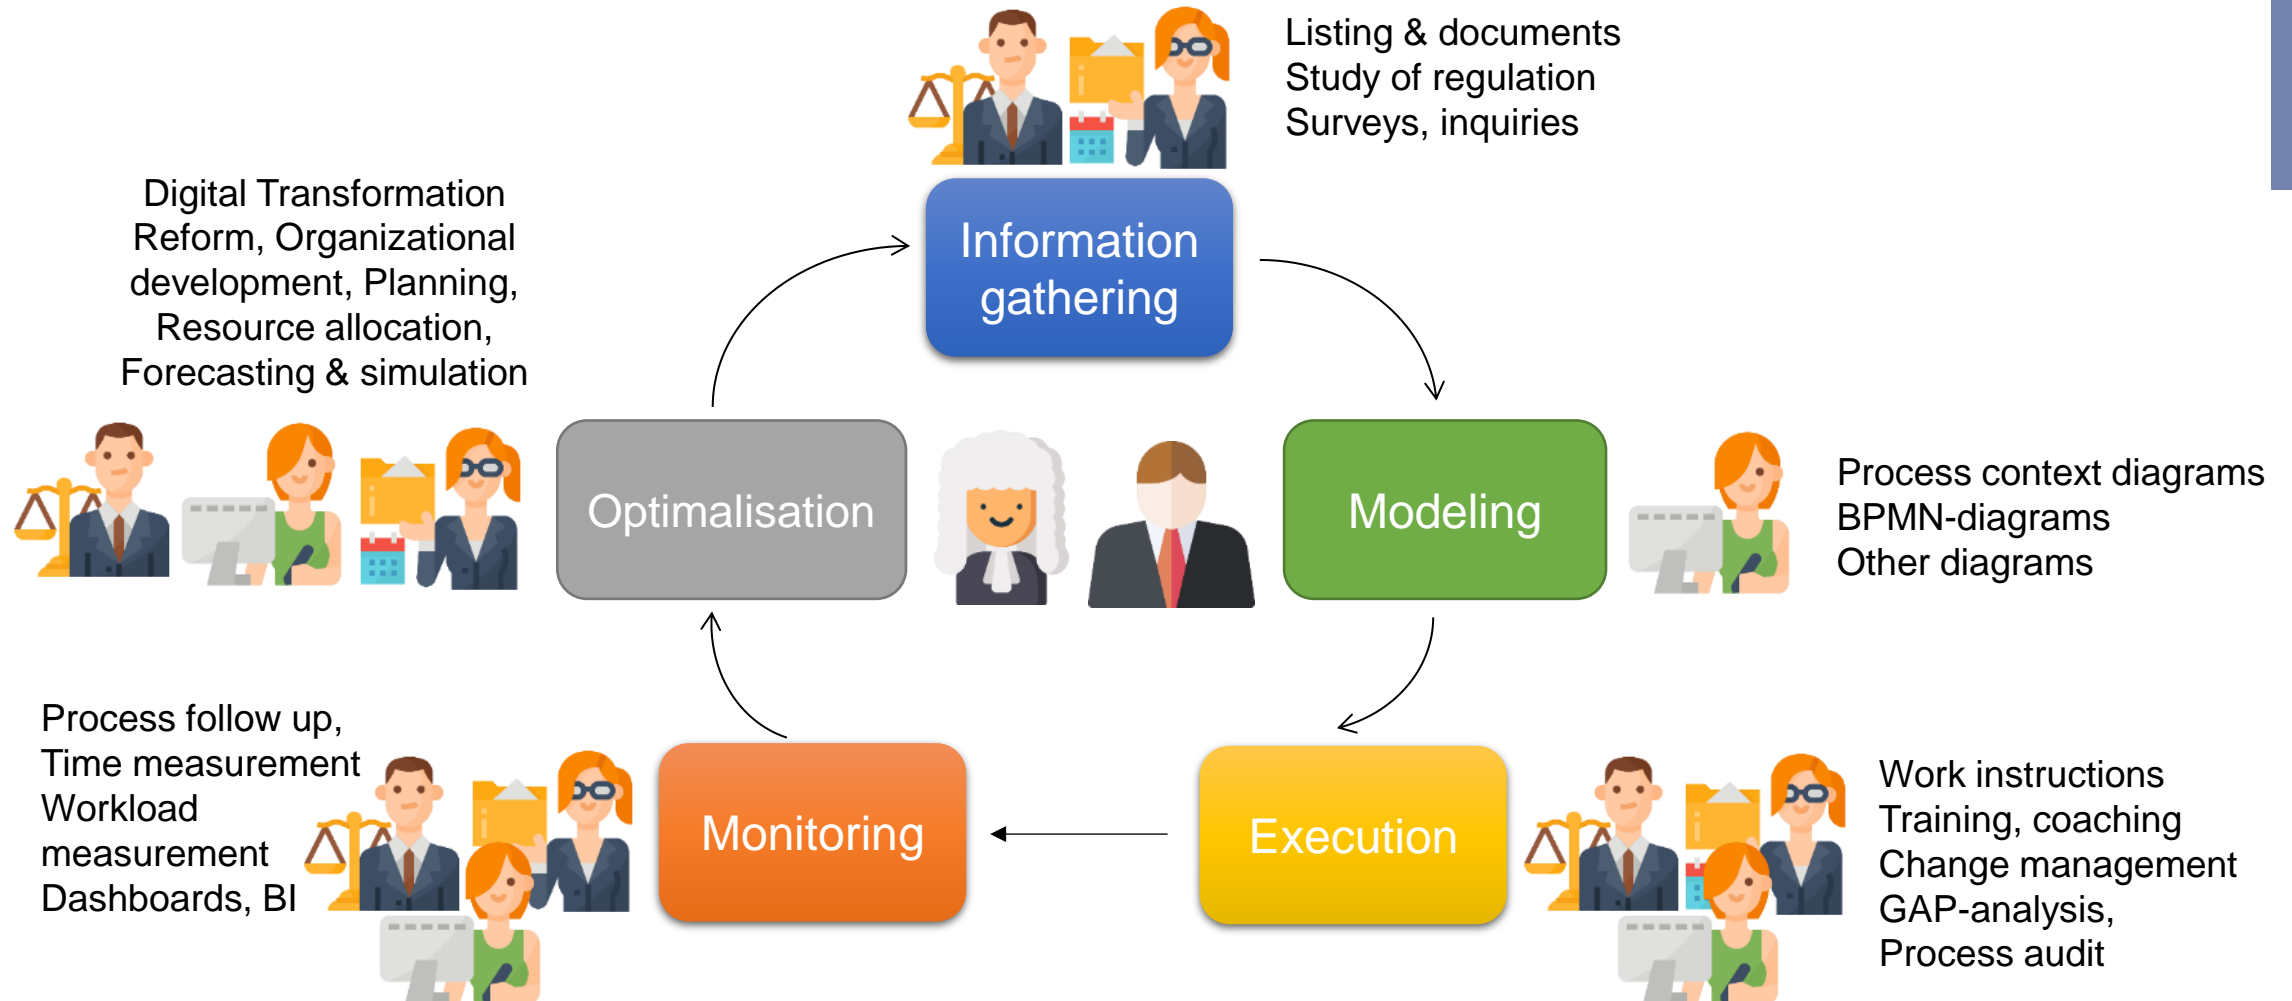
Listing & documents
Study of regulation
Surveys, inquiries

Digital Transformation Reform, Organizational development, Planning, Resource allocation, Forecasting & simulation

Information gathering

Optimalisation

Modeling

Process context diagrams
BPMN-diagrams
Other diagrams

Process follow up,
Time measurement
Workload measurement
Dashboards, BI

Monitoring

Execution

Work instructions
Training, coaching
Change management
GAP-analysis,
Process audit